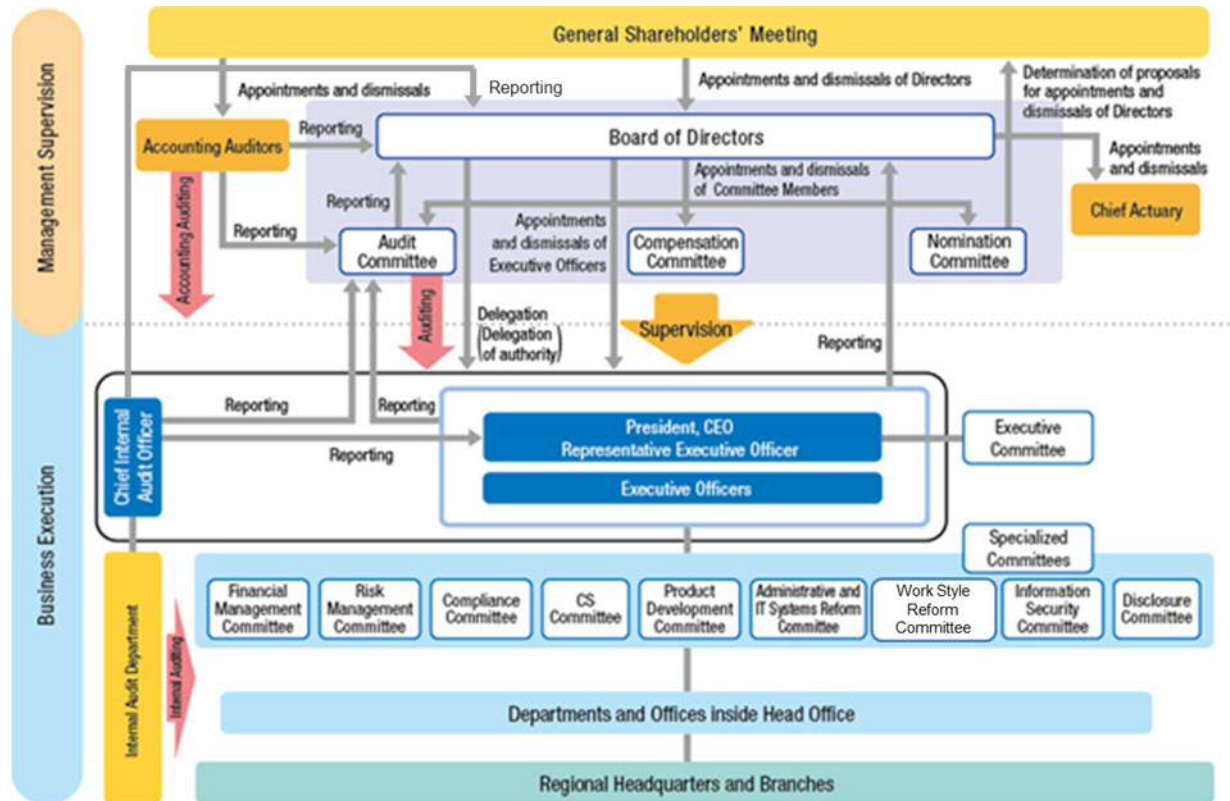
Management Supervision

General Shareholders' Meeting

Appointments and dismissals

Reporting

Appointments and dismissals of Directors

Determination of proposals for appointments and dismissals of Directors

Accounting Auditors

Reporting

Board of Directors

Appointments and dismissals

Chief Actuary

Accounting Auditing

Reporting

Reporting

Appointments and dismissals of Committee Members

Appointments and dismissals of Executive Officers

Audit Committee

Compensation Committee

Nomination Committee

Auditing

Delegation (Delegation of authority)

Supervision

Reporting

Business Execution

Chief Internal Audit Officer

Reporting

Reporting

President, CEO Representative Executive Officer

Executive Committee

Reporting

Executive Officers

Specialized Committees

Internal Audit Department

Internal Auditing

Financial Management Committee

Risk Management Committee

Compliance Committee

CS Committee

Product Development Committee

Administrative and IT Systems Reform Committee

Work Style Reform Committee

Information Security Committee

Disclosure Committee

Departments and Offices inside Head Office

Regional Headquarters and Branches